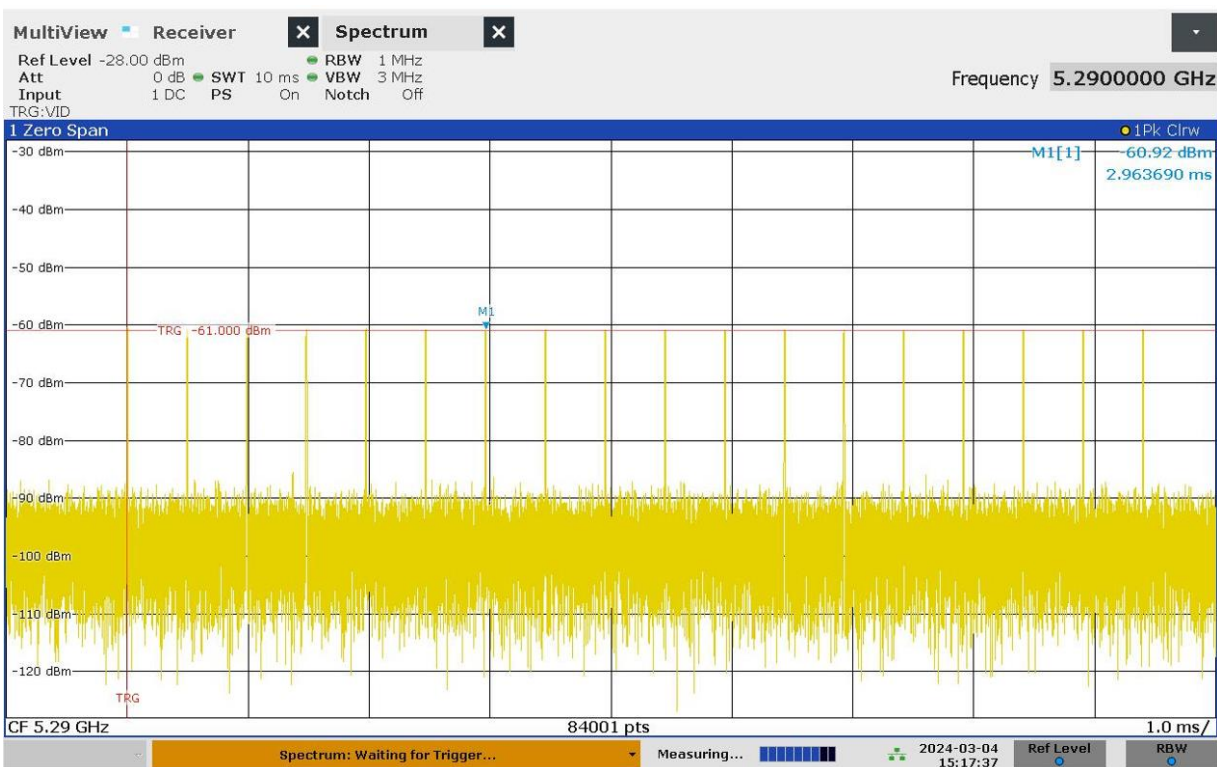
MultiView Receiver Spectrum

Ref Level -28.00 dBm RBW 1 MHz
Att 0 dB SWT 10 ms VBW 3 MHz
Input 1 DC PS On Notch Off
TRG:VID

Frequency 5.2900000 GHz

1 Zero Span
1Pk Clrw

M1[1] -60.92 dBm
2.963690 ms

-30 dBm
-40 dBm
-50 dBm
-60 dBm
TRG -61.000 dBm
M1
-70 dBm
-80 dBm
-90 dBm
-100 dBm
-110 dBm
-120 dBm
TRG

CF 5.29 GHz 84001 pts 1.0 ms/

Spectrum: Waiting for Trigger... Measuring... 2024-03-04 15:17:37 Ref Level RBW